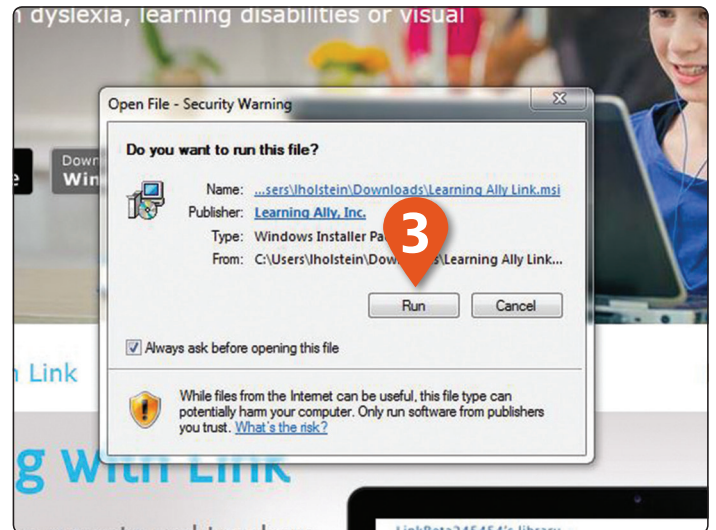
n dyslexia, learning disabilities or visual

Down
Wir

Open File - Security Warning

Do you want to run this file?

Name: ...sers\lholstein\Downloads\Learning Ally Link.msi
Publisher: Learning Ally, Inc.
Type: Windows Installer Pa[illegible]
From: C:\Users\lholstein\Dow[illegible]\Learning Ally Link...

3

Run Cancel

Always ask before opening this file

While files from the Internet can be useful, this file type can potentially harm your computer. Only run software from publishers you trust. What's the risk?

n Link

g With Link

LinkBeta245454's library